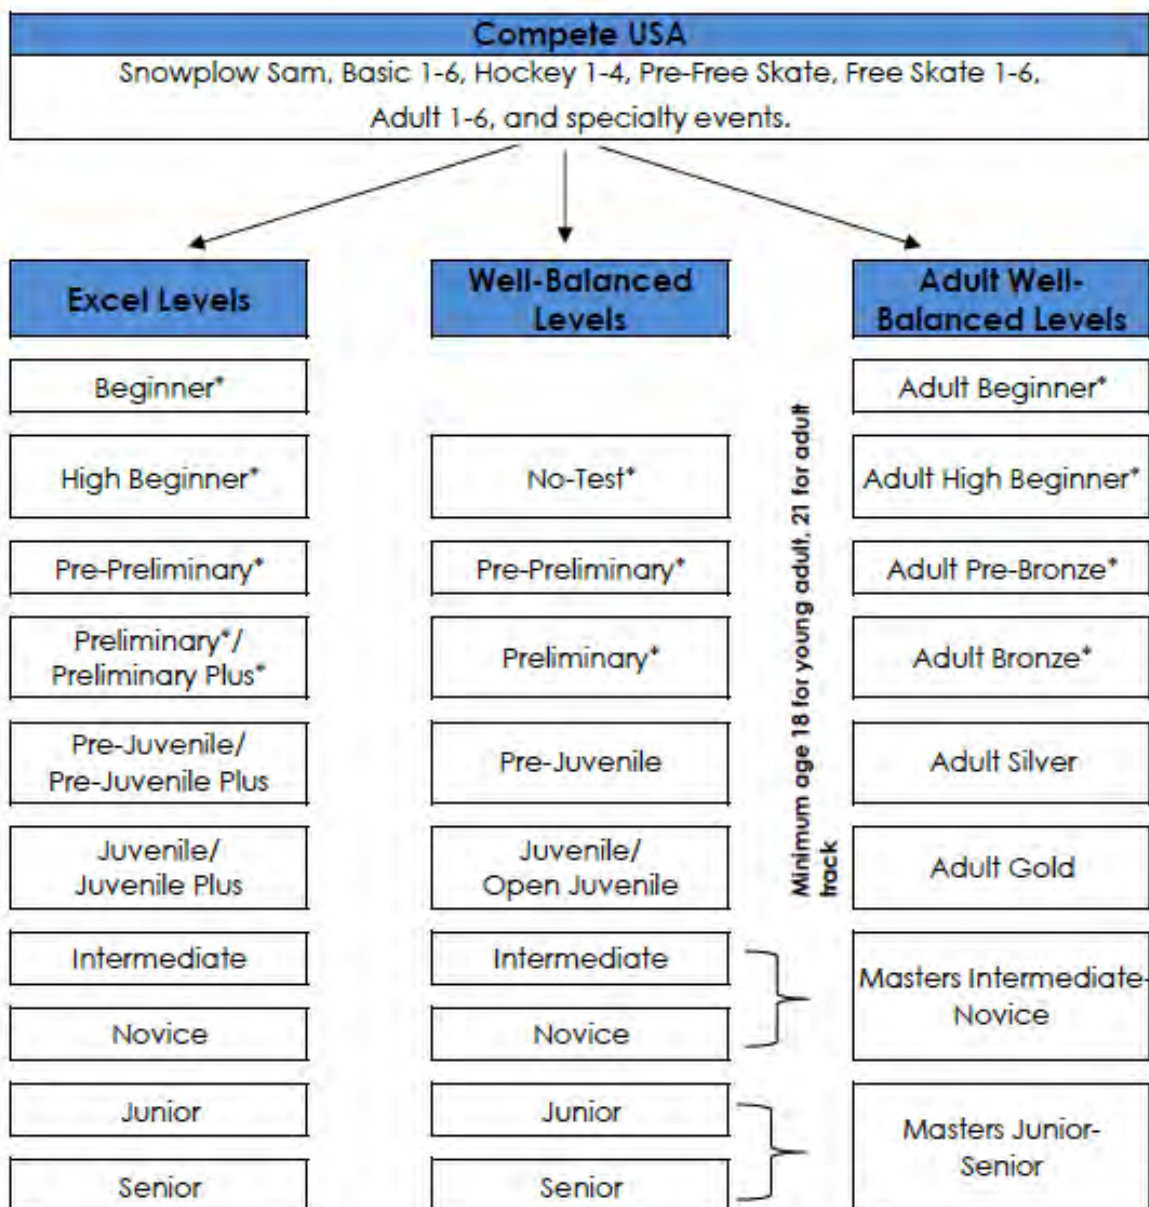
Compete USA
Snowplow Sam, Basic 1-6, Hockey 1-4, Pre-Free Skate, Free Skate 1-6, Adult 1-6, and specialty events.

Excel Levels

Beginner*

High Beginner*

Pre-Preliminary*

Preliminary*/ Preliminary Plus*

Pre-Juvenile/ Pre-Juvenile Plus

Juvenile/ Juvenile Plus

Intermediate

Novice

Junior

Senior

Well-Balanced Levels

No-Test*

Pre-Preliminary*

Preliminary*

Pre-Juvenile

Juvenile/ Open Juvenile

Intermediate

Novice

Junior

Senior

Minimum age 18 for young adult, 21 for adult track

Adult Well-Balanced Levels

Adult Beginner*

Adult High Beginner*

Adult Pre-Bronze*

Adult Bronze*

Adult Silver

Adult Gold

Masters Intermediate-Novice

Masters Junior-Senior